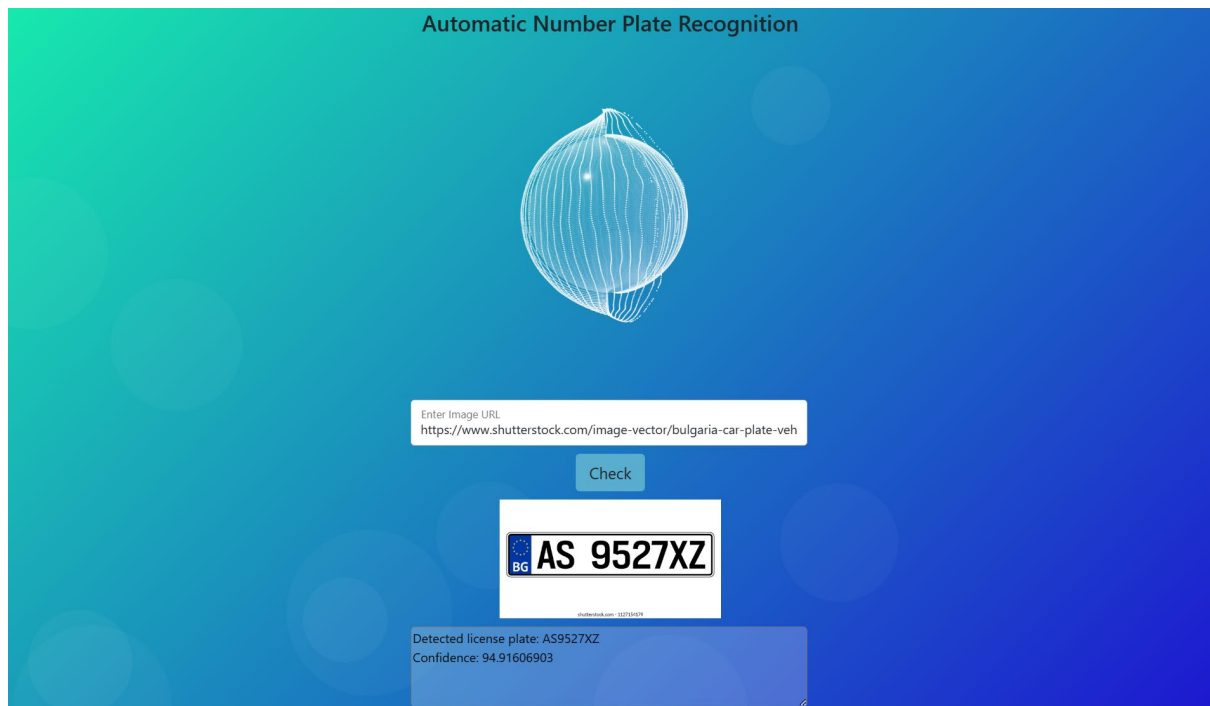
Automatic Number Plate Recognition

Enter Image URL
https://www.shutterstock.com/image-vector/bulgaria-car-plate-veh

Check

BG AS 9527XZ

shutterstock.com · 1127154579

Detected license plate: AS9527XZ
Confidence: 94.91606903